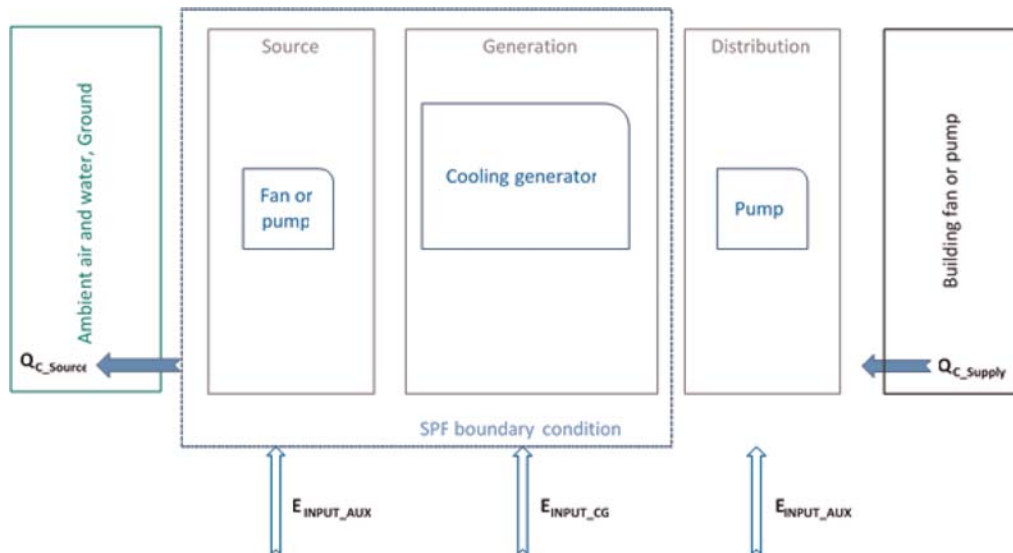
Ambient air and water, Ground

Source

Fan or pump

Generation

Cooling generator

Distribution

Pump

Building fan or pump

$Q_{C\_Source}$

$Q_{C\_Supply}$

SPF boundary condition

$E_{INPUT\_AUX}$

$E_{INPUT\_CG}$

$E_{INPUT\_AUX}$